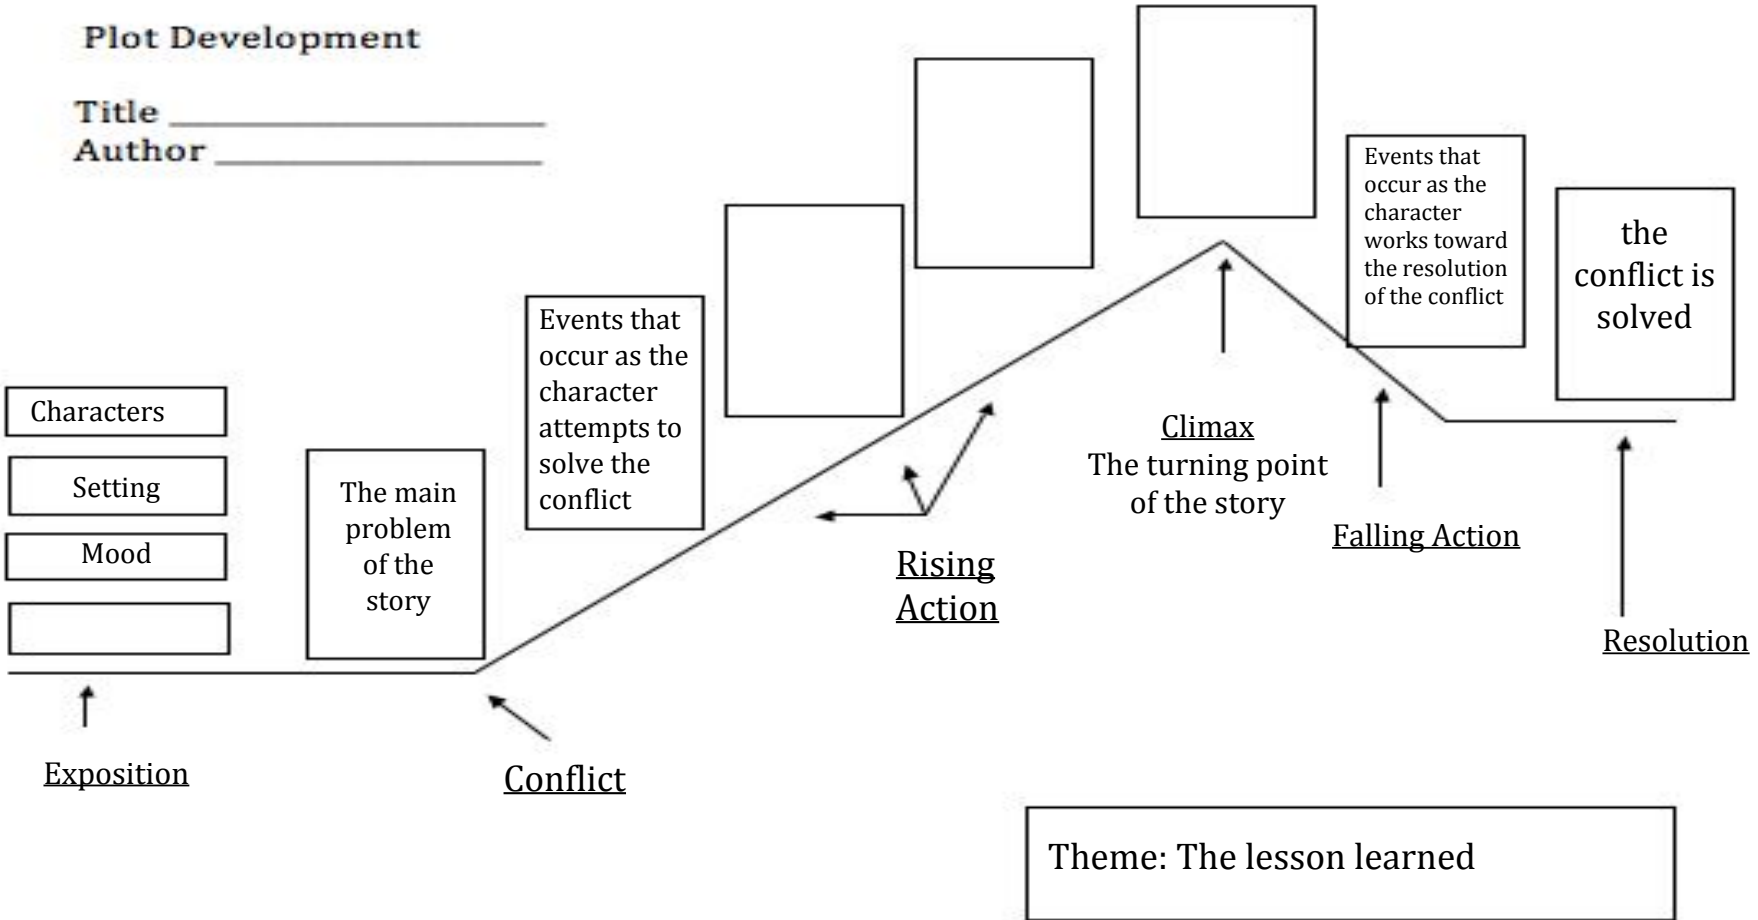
Plot Development

Title ____________________
Author ____________________

Characters

Setting

Mood

The main problem of the story

Events that occur as the character attempts to solve the conflict

Rising Action

Climax
The turning point of the story

Events that occur as the character works toward the resolution of the conflict

Falling Action

the conflict is solved

Resolution

Exposition

Conflict

Theme: The lesson learned